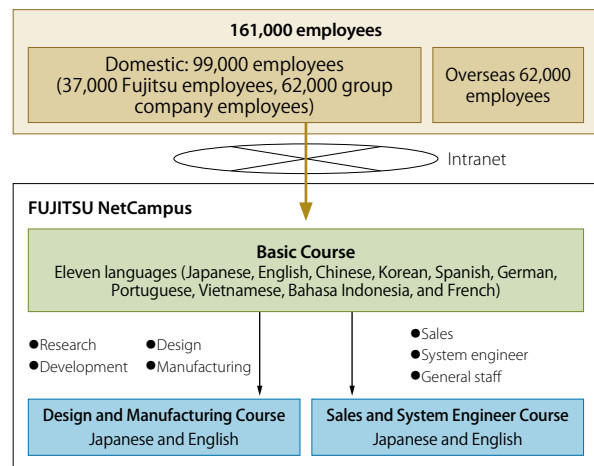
161,000 employees

Domestic: 99,000 employees (37,000 Fujitsu employees, 62,000 group company employees)

Overseas 62,000 employees

Intranet

FUJITSU NetCampus

Basic Course
Eleven languages (Japanese, English, Chinese, Korean, Spanish, German, Portuguese, Vietnamese, Bahasa Indonesia, and French)

●Research
●Development
●Design
●Manufacturing

●Sales
●System engineer
●General staff

Design and Manufacturing Course
Japanese and English

Sales and System Engineer Course
Japanese and English